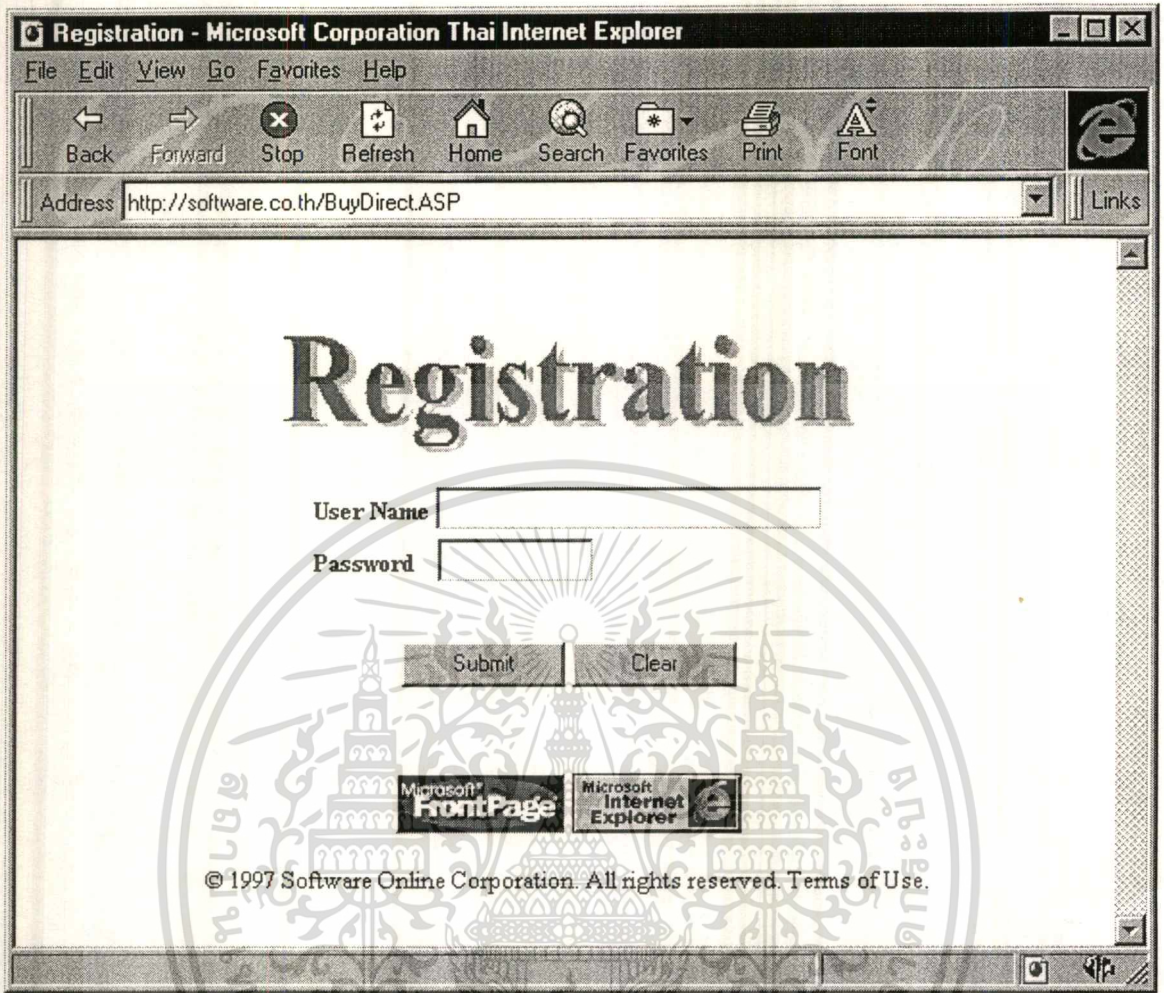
Registration - Microsoft Corporation Thai Internet Explorer

File Edit View Go Favorites Help

Back Forward Stop Refresh Home Search Favorites Print Font

Address http://software.co.th/BuyDirect.ASP

Links

Registration

User Name

Password

Submit Clear

Microsoft FrontPage

Microsoft Internet Explorer

© 1997 Software Online Corporation. All rights reserved. Terms of Use.